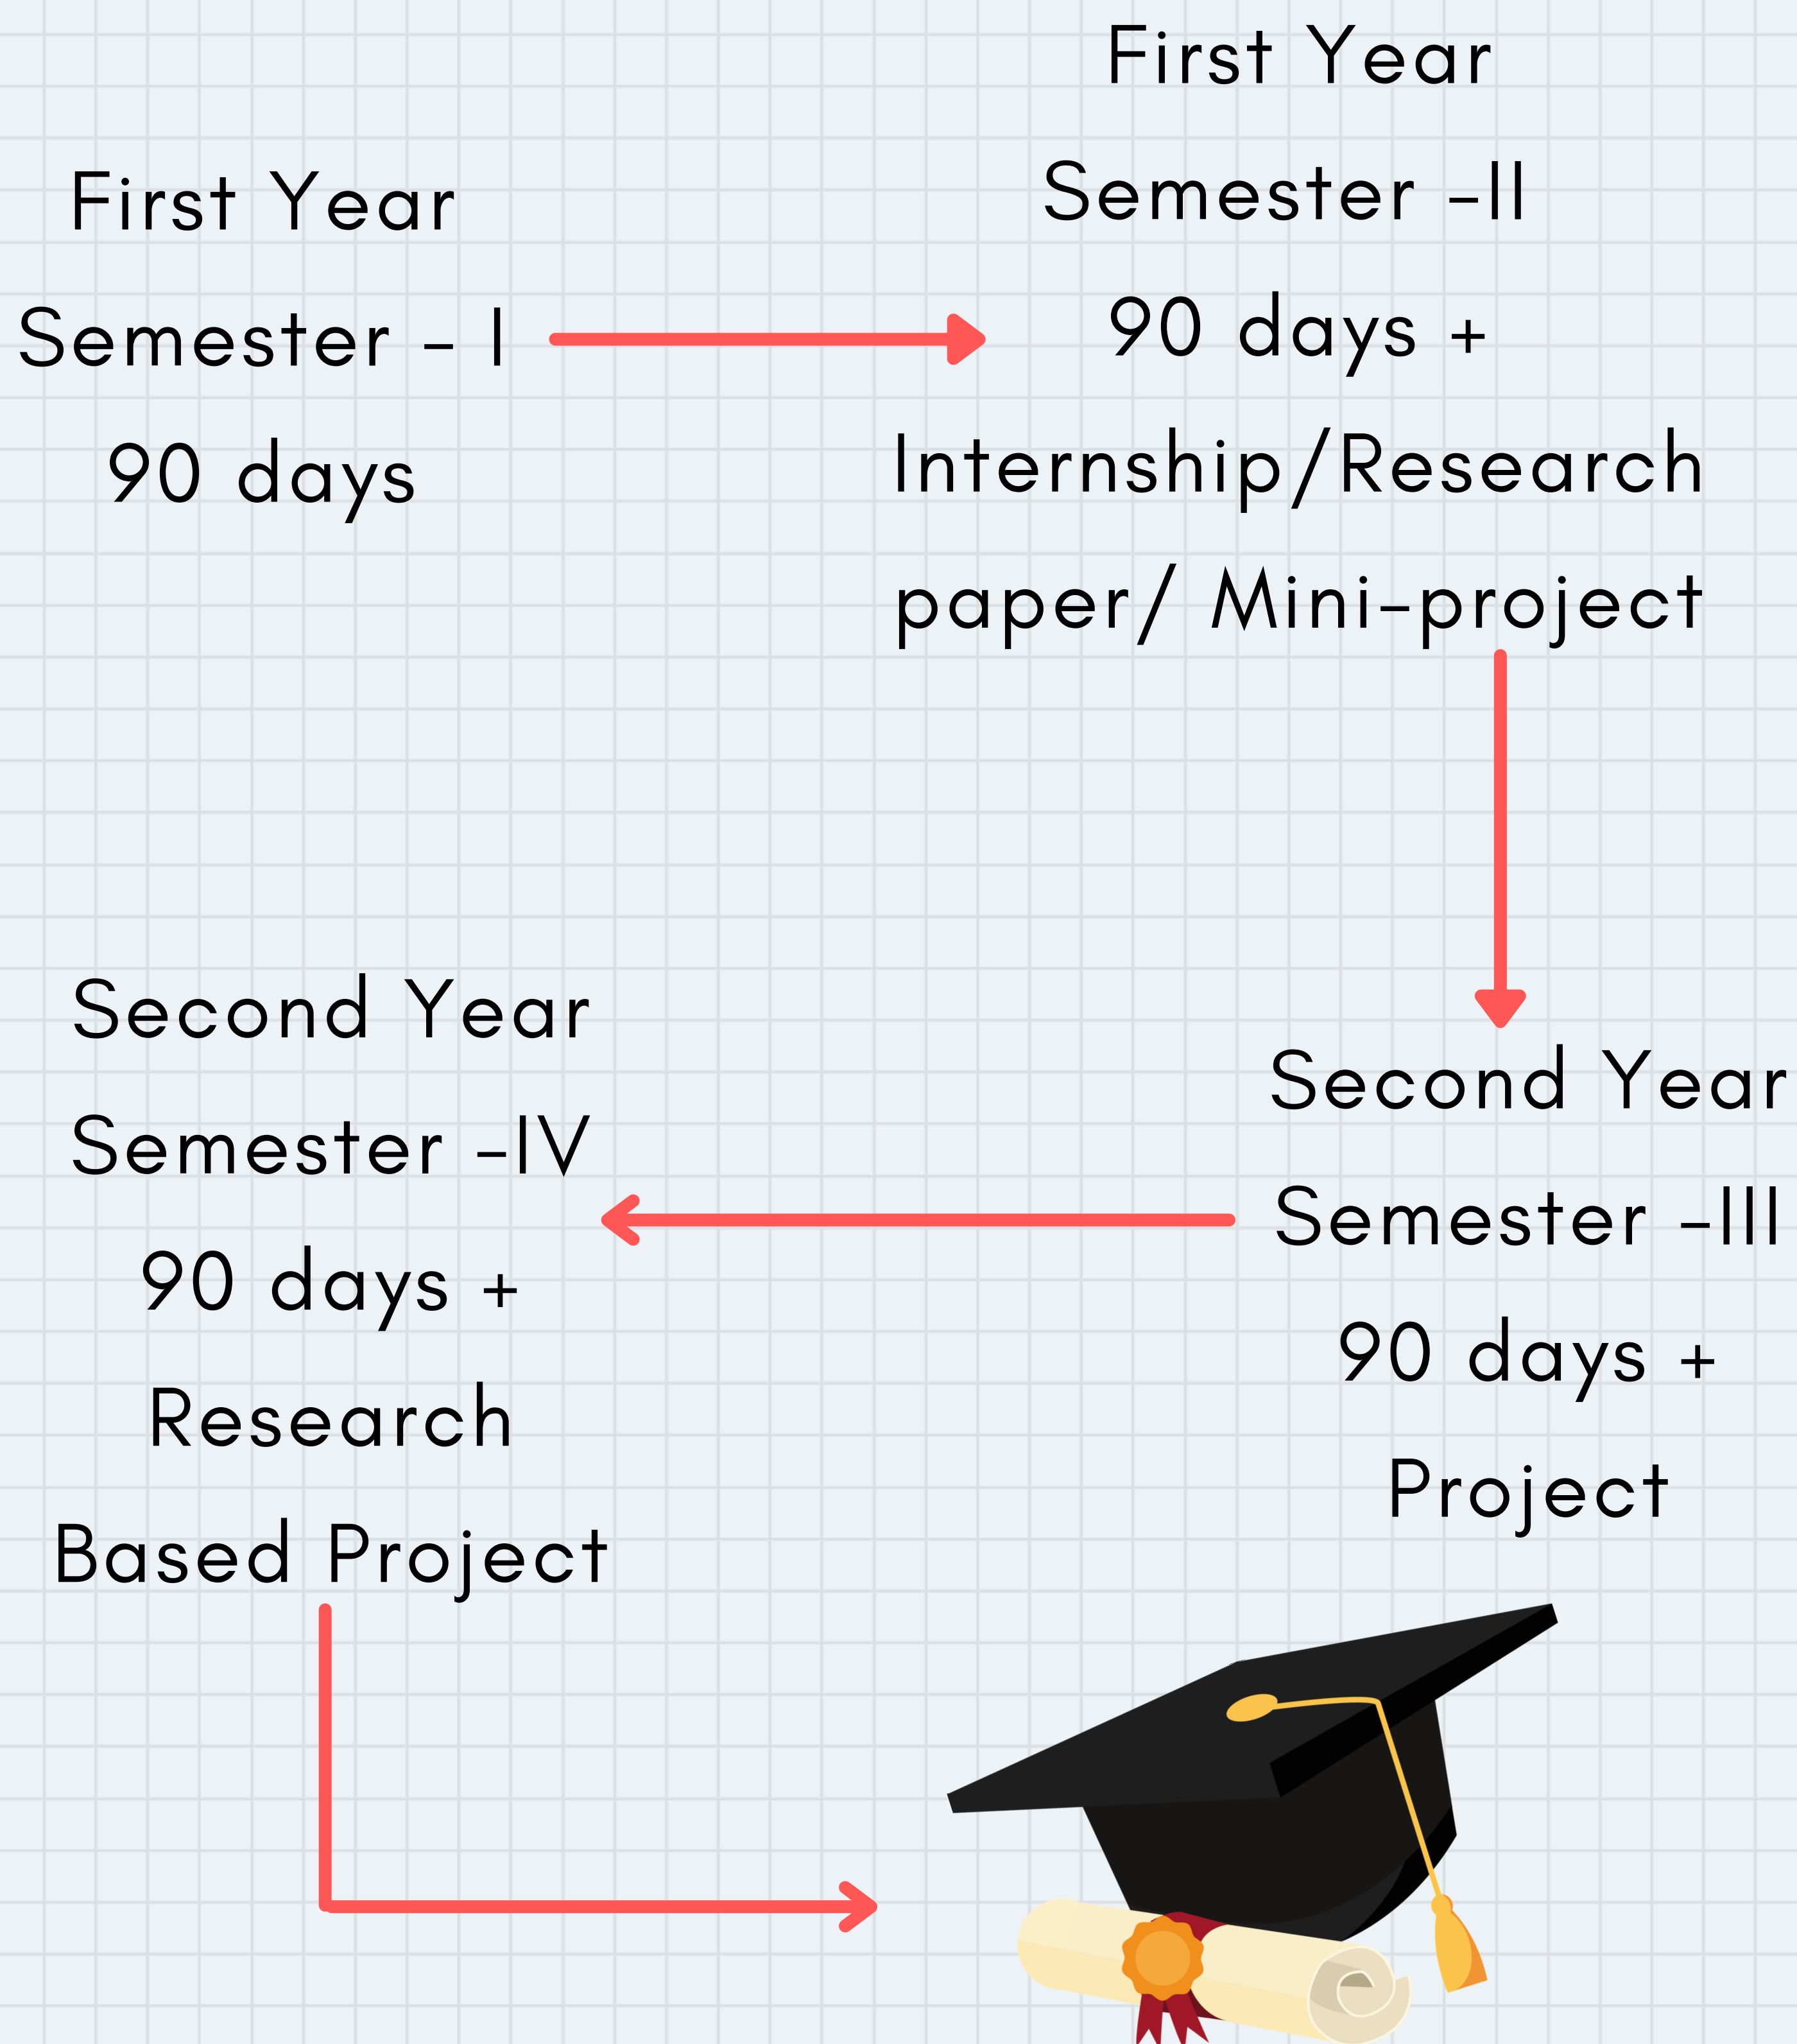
First Year

Semester – I

90 days

First Year

Semester –II

90 days +

Internship/Research paper/ Mini-project

Second Year

Semester –III

90 days +

Project

Second Year

Semester –IV

90 days +

Research

Based Project